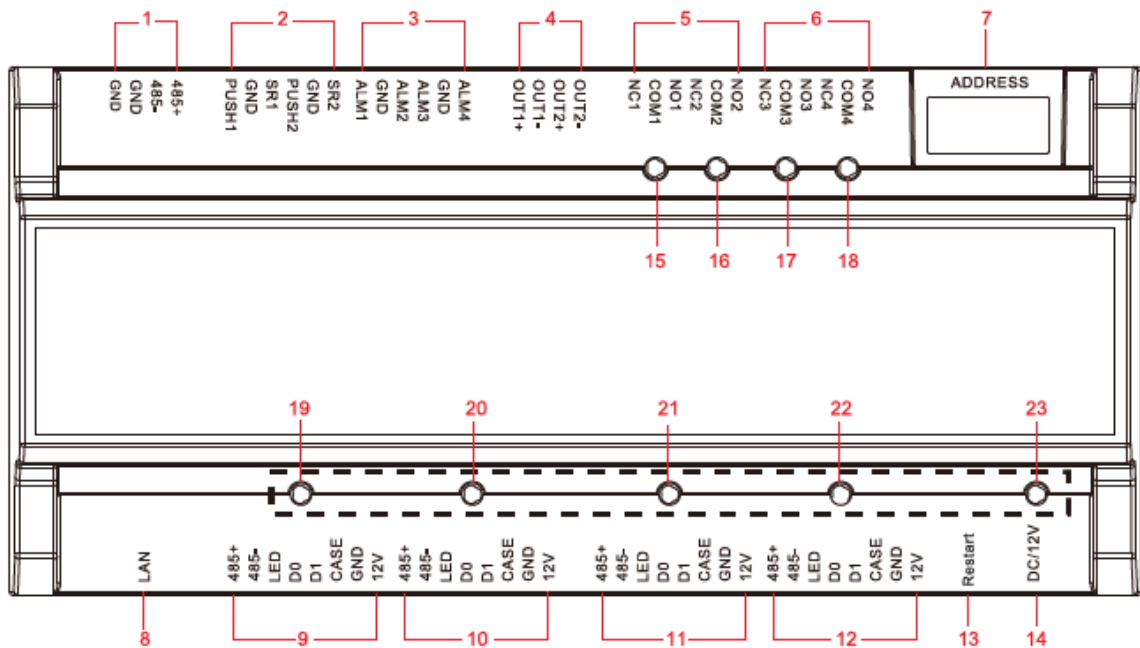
1
GND
GND
485-
485+

2
PUSH1
GND
SR1
PUSH2
GND
SR2

3
ALM1
GND
ALM2
ALM3
GND
ALM4

4
OUT1+
OUT1-
OUT2+
OUT2-

5
NC1
COM1
NO1
NC2
COM2
NO2

6
NC3
COM3
NO3
NC4
COM4
NO4

7
ADDRESS

15
16
17
18

19
20
21
22
23

LAN
485+
485-
LED
D0
D1
CASE
GND
12V
485+
485-
LED
D0
D1
CASE
GND
12V
485+
485-
LED
D0
D1
CASE
GND
12V
485+
485-
LED
D0
D1
CASE
GND
12V
Restart
DC/12V

8
9
10
11
12
13
14